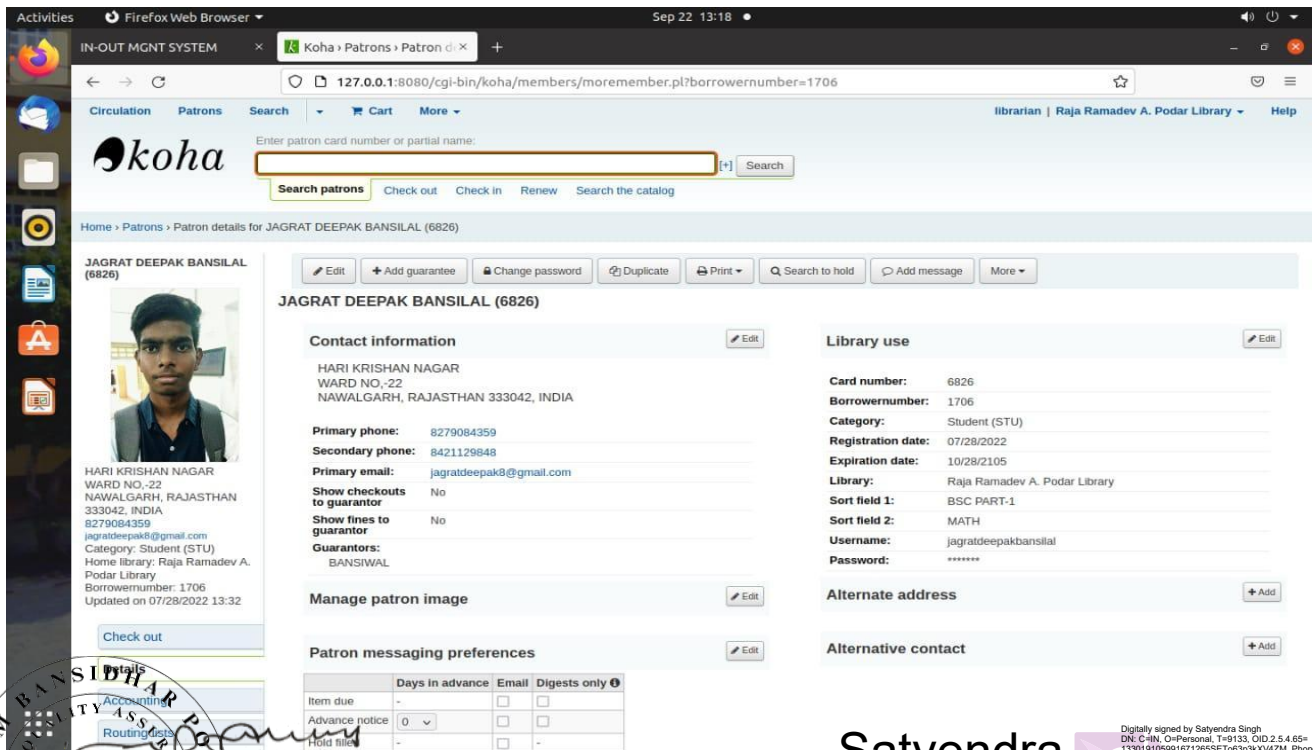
Activities Firefox Web Browser Sep 22 13:18

IN-OUT MGNT SYSTEM
Koha › Patrons › Patron d

127.0.0.1:8080/cgi-bin/koha/members/moremember.pl?borrowernumber=1706

Circulation Patrons Search Cart More

librarian | Raja Ramadev A. Podar Library Help

koha

Enter patron card number or partial name:

[+] Search

Search patrons Check out Check in Renew Search the catalog

Home › Patrons › Patron details for JAGRAT DEEPAK BANSILAL (6826)

JAGRAT DEEPAK BANSILAL (6826)

Edit + Add guarantee Change password Duplicate Print Search to hold Add message More

JAGRAT DEEPAK BANSILAL (6826)

HARI KRISHAN NAGAR
WARD NO,-22
NAWALGARH, RAJASTHAN 333042, INDIA
8279084359
jagratdeepak8@gmail.com
Category: Student (STU)
Home library: Raja Ramadev A. Podar Library
Borrowernumber: 1706
Updated on 07/28/2022 13:32

Check out
Details
Accounting
Routing lists

Contact information Edit

HARI KRISHAN NAGAR
WARD NO,-22
NAWALGARH, RAJASTHAN 333042, INDIA

| | |
|---|---|
| Primary phone: | 8279084359 |
| Secondary phone: | 8421129848 |
| Primary email: | jagratdeepak8@gmail.com |
| Show checkouts to guarantor | No |
| Show fines to guarantor | No |
| Guarantors: | |
| BANSIWAL | |

Manage patron image Edit

Patron messaging preferences Edit

| | Days in advance | Email | Digests only |
|---|---|---|---|
| Item due | - | | |
| Advance notice | 0 | | |
| Hold filled | - | | - |

Library use Edit

| | |
|---|---|
| Card number: | 6826 |
| Borrowernumber: | 1706 |
| Category: | Student (STU) |
| Registration date: | 07/28/2022 |
| Expiration date: | 10/28/2105 |
| Library: | Raja Ramadev A. Podar Library |
| Sort field 1: | BSC PART-1 |
| Sort field 2: | MATH |
| Username: | jagratdeepakbansilal |
| Password: | ******* |

Alternate address + Add

Alternative contact + Add

BANSIDHAR P
QUALITY ASS

Satyendra

Digitally signed by Satyendra Singh
DN: C=IN, O=Personal, T=9133, OID.2.5.4.65=
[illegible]